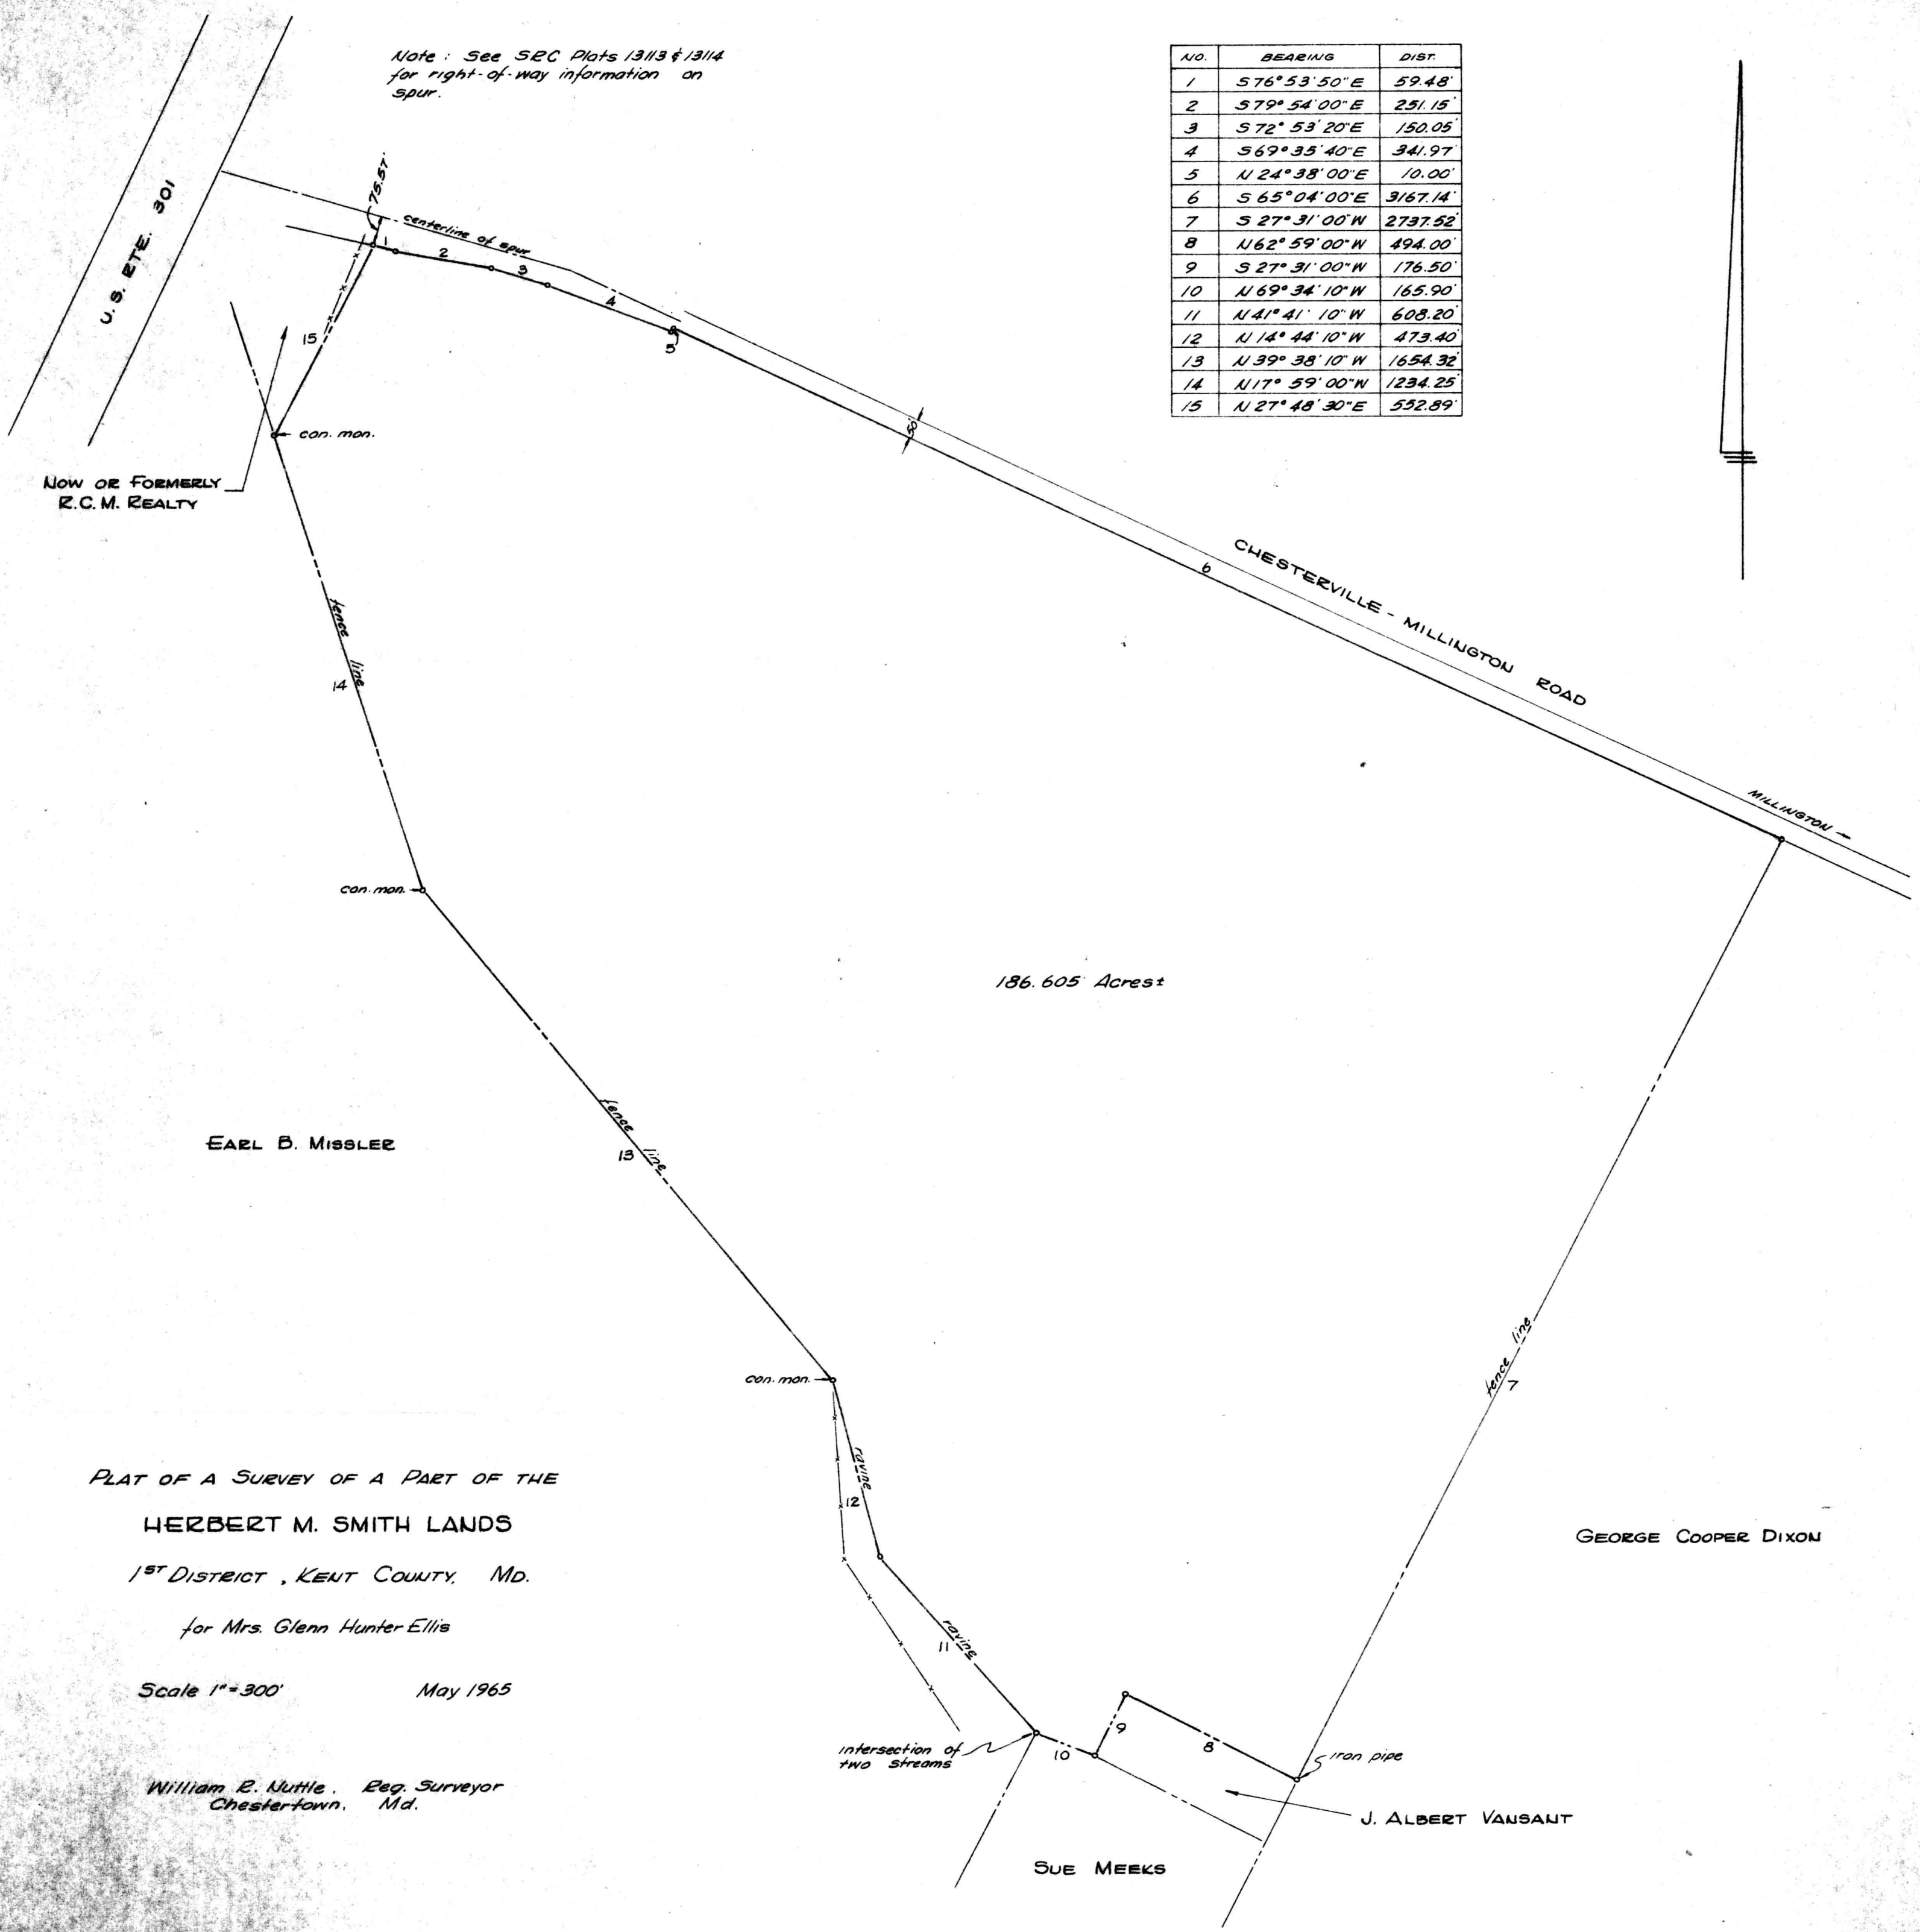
Note: See SRC Plats 13113 & 13114 for right-of-way information on spur.

| NO. | BEARING | DIST. |
|---|---|---|
| 1 | S 76° 53' 50" E | 59.48' |
| 2 | S 79° 54' 00" E | 251.15' |
| 3 | S 72° 53' 20" E | 150.05' |
| 4 | S 69° 35' 40" E | 341.97' |
| 5 | N 24° 38' 00" E | 10.00' |
| 6 | S 65° 04' 00" E | 3167.14' |
| 7 | S 27° 31' 00" W | 2737.52' |
| 8 | N 62° 59' 00" W | 494.00' |
| 9 | S 27° 31' 00" W | 176.50' |
| 10 | N 69° 34' 10" W | 165.90' |
| 11 | N 41° 41' 10" W | 608.20' |
| 12 | N 14° 44' 10" W | 473.40' |
| 13 | N 39° 38' 10" W | 1654.32' |
| 14 | N 17° 59' 00" W | 1234.25' |
| 15 | N 27° 48' 30" E | 552.89' |

U.S. RTE. 301

75.57'

centerline of spur

1

2

3

4

5

15

con. mon.

Now or Formerly R.C.M. Realty

50'

CHESTERVILLE - MILLINGTON ROAD

6

MILLINGTON →

fence line

14

con. mon.

186.605 Acres±

Earl B. Missler

fence line

13

con. mon.

ravine

12

ravine

11

George Cooper Dixon

fence line

7

Plat of a Survey of a Part of the

HERBERT M. SMITH LANDS

1st District, Kent County, Md.

for Mrs. Glenn Hunter Ellis

Scale 1" = 300'    May 1965

William R. Nuttle, Reg. Surveyor
Chestertown, Md.

intersection of two streams

10

9

8

iron pipe

J. Albert Vansant

Sue Meeks